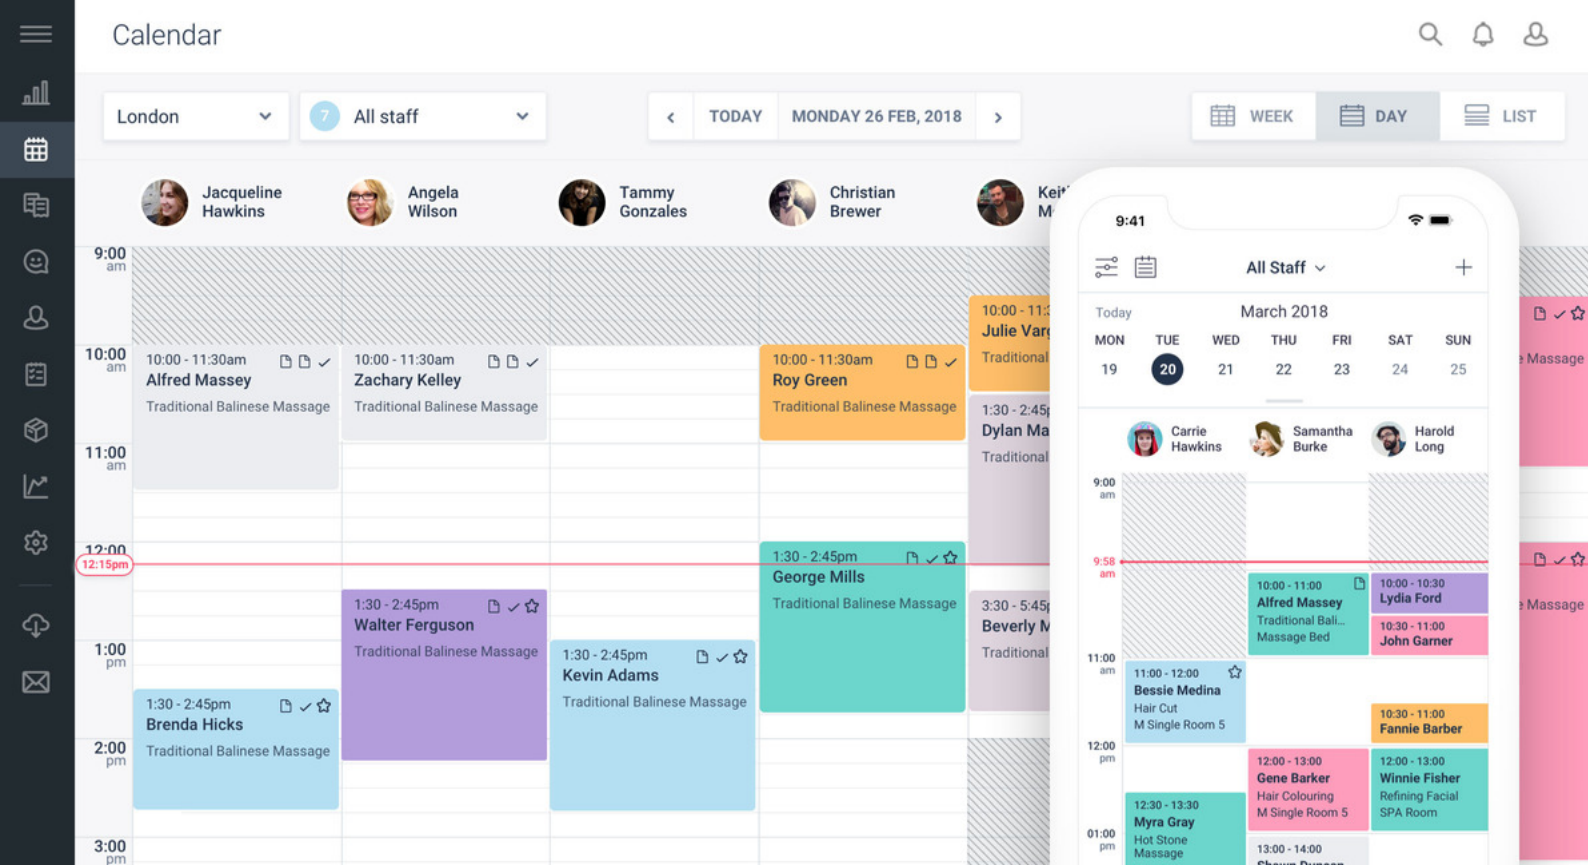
Calendar

London
7 All staff
TODAY MONDAY 26 FEB, 2018
WEEK DAY LIST

Jacqueline Hawkins
Angela Wilson
Tammy Gonzales
Christian Brewer
Kei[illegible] M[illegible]

9:00 am
10:00 am
11:00 am
12:00
12:15pm
1:00 pm
2:00 pm
3:00 pm

10:00 - 11:30am
Alfred Massey
Traditional Balinese Massage

10:00 - 11:30am
Zachary Kelley
Traditional Balinese Massage

10:00 - 11:30am
Roy Green
Traditional Balinese Massage

10:00 - 11:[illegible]
Julie Varg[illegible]
Traditional

1:30 - 2:45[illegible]
Dylan Ma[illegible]
Traditional

1:30 - 2:45pm
George Mills
Traditional Balinese Massage

1:30 - 2:45pm
Walter Ferguson
Traditional Balinese Massage

1:30 - 2:45pm
Kevin Adams
Traditional Balinese Massage

3:30 - 5:45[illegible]
Beverly M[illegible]
Traditional

1:30 - 2:45pm
Brenda Hicks
Traditional Balinese Massage

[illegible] Massage
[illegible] Massage

9:41
All Staff
Today March 2018
MON 19
TUE 20
WED 21
THU 22
FRI 23
SAT 24
SUN 25

Carrie Hawkins
Samantha Burke
Harold Long

9:00 am
9:58 am
11:00 am
12:00 pm
01:00 pm

10:00 - 11:00
Alfred Massey
Traditional Bali...
Massage Bed

10:00 - 10:30
Lydia Ford

10:30 - 11:00
John Garner

11:00 - 12:00
Bessie Medina
Hair Cut
M Single Room 5

10:30 - 11:00
Fannie Barber

12:00 - 13:00
Gene Barker
Hair Colouring
M Single Room 5

12:00 - 13:00
Winnie Fisher
Refining Facial
SPA Room

12:30 - 13:30
Myra Gray
Hot Stone
Massage

13:00 - 14:00
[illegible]